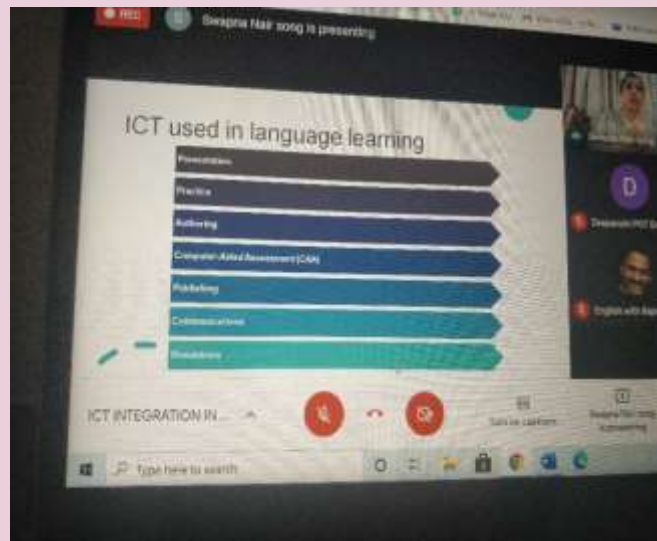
REC

Swapna Nair zoog is presenting

ICT used in language learning

Presentation

Practice

Authoring

Computer-Aided Assessment (CAA)

Publishing

Communications

Simulations

D

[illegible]

English with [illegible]

ICT INTEGRATION IN...

Turn on captions

Swapna Nair zoog is presenting

Type here to search